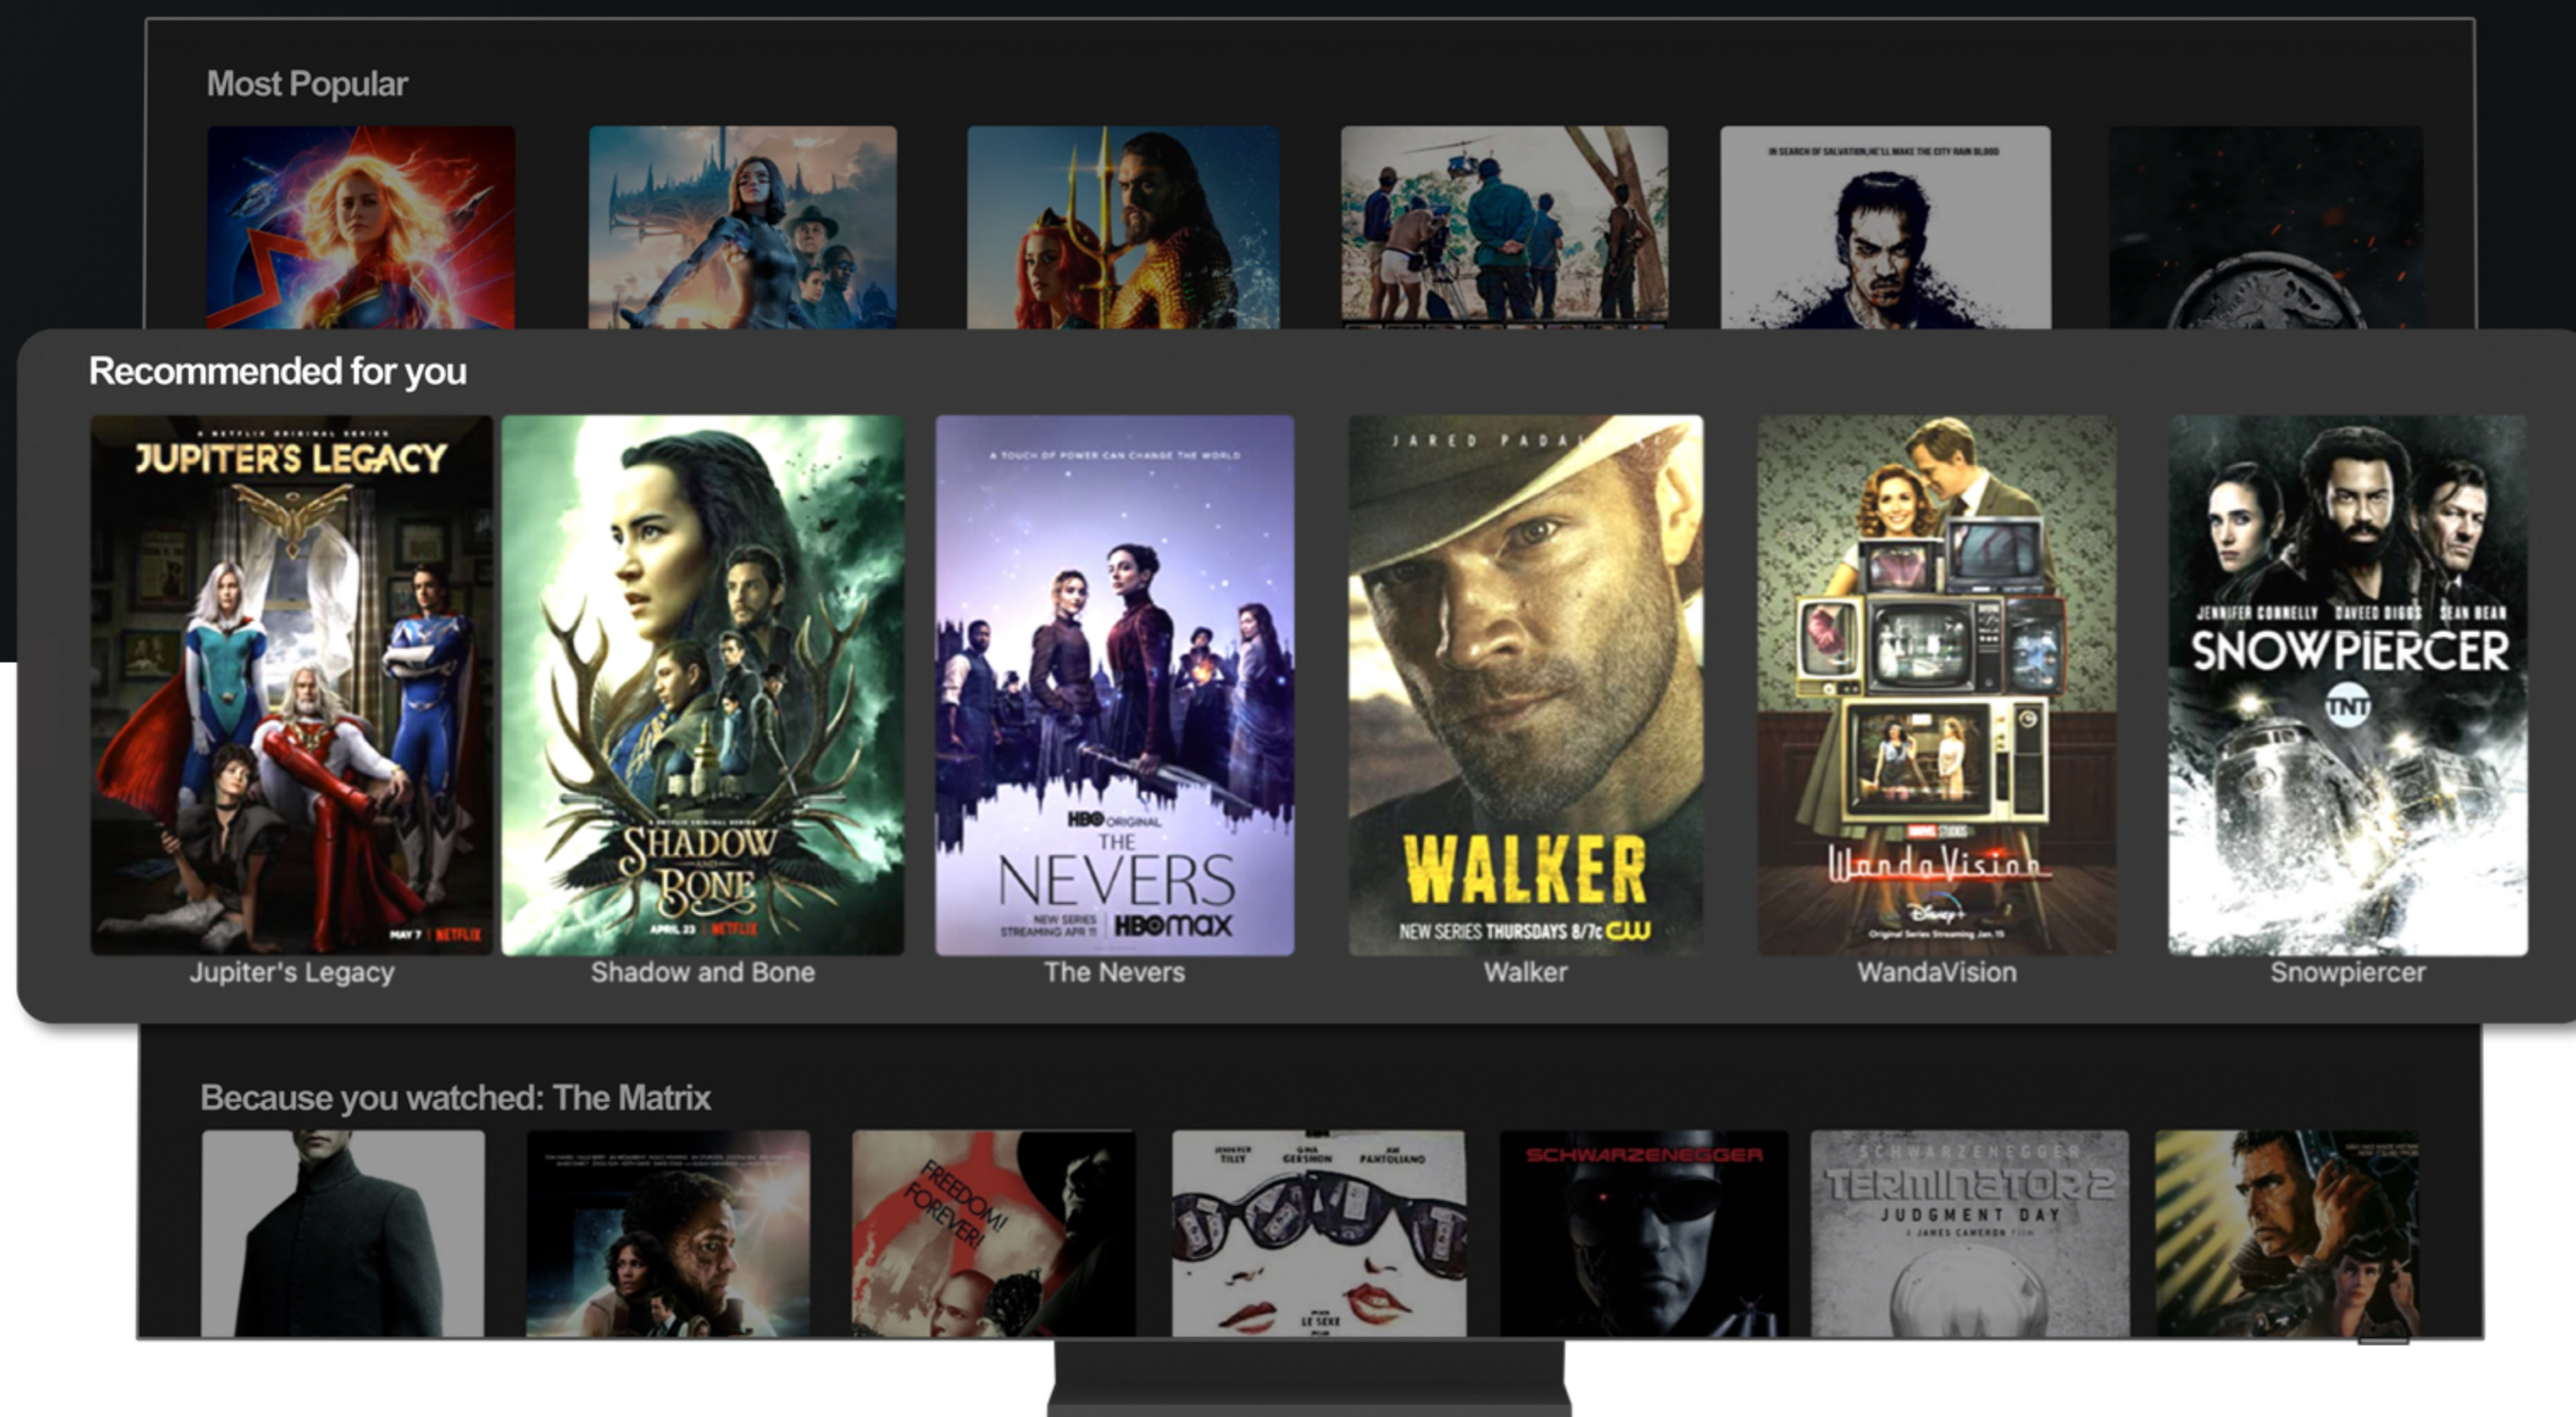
Most Popular

IN SEARCH OF SALVATION, HE'LL MAKE THE CITY RAIN BLOOD

Recommended for you

A NETFLIX ORIGINAL SERIES
JUPITER'S LEGACY
MAY 7 | NETFLIX
Jupiter's Legacy

SHADOW AND BONE
APRIL 23 | NETFLIX
Shadow and Bone

A TOUCH OF POWER CAN CHANGE THE WORLD
HBO ORIGINAL
THE NEVERS
NEW SERIES STREAMING APR 11
HBO max
The Nevers

JARED PADA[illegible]
WALKER
NEW SERIES THURSDAYS 8/7c CW
Walker

MARVEL STUDIOS
WandaVision
Disney+
Original Series Streaming Jan. 15
WandaVision

JENNIFER CONNELLY DAVEED DIGGS SEAN BEAN
SNOWPIERCER
TNT
Snowpiercer

Because you watched: The Matrix

FREEDOM! FOREVER!

JENNIFER TILLY GINA GERSHON JOE PANTOLIANO
LE SEXE

SCHWARZENEGGER

SCHWARZENEGGER
TERMINATOR 2
JUDGMENT DAY
A JAMES CAMERON FILM